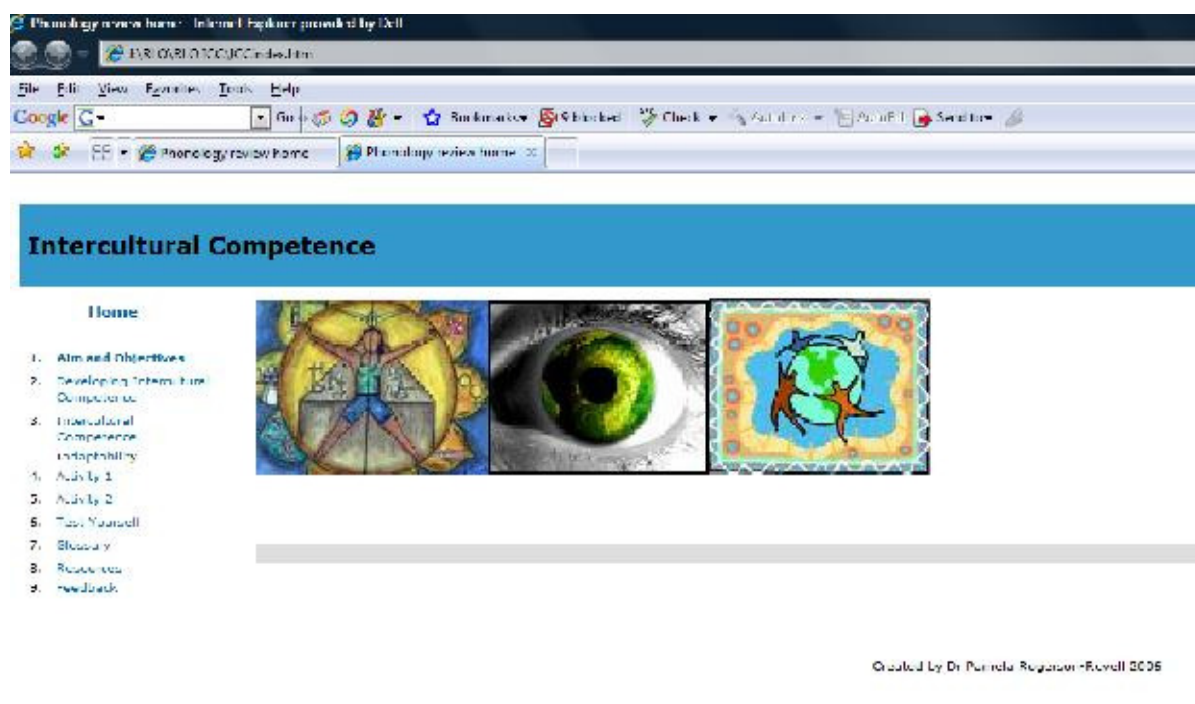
Phonology review home - Internet Explorer provided by Dell

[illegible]index.htm

File Edit View Favorites Tools Help

Google G- Go Bookmarks 0 blocked Check AutoLink AutoFill Send to

Phonology review home

Phonology review home

Intercultural Competence

Home

1. Aim and Objectives
2. Developing Intercultural Competence
3. Intercultural Competence Adaptability
4. Activity 1
5. Activity 2
6. Test Yourself
7. Glossary
8. Resources
9. Feedback

Created by Dr Pamela Rogerson-Revell 2006